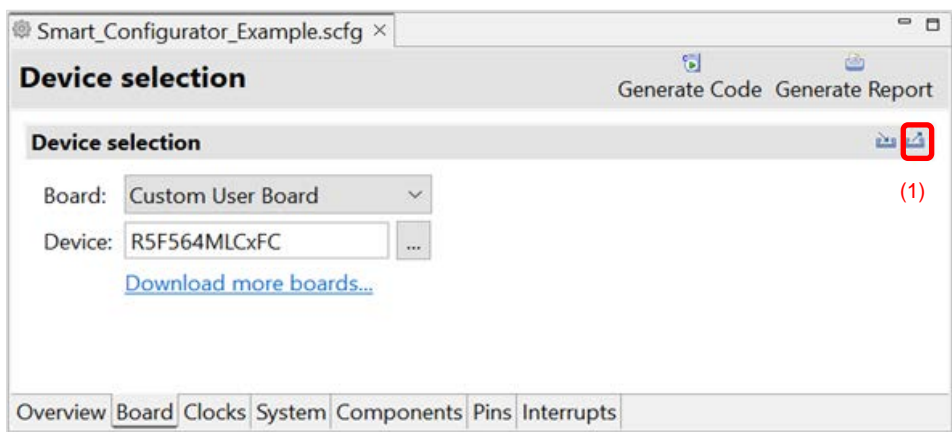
Smart_Configurator_Example.scfg ×

Device selection

Generate Code Generate Report

Device selection

(1)

Board: Custom User Board

Device: R5F564MLCxFC ...

Download more boards...

Overview Board Clocks System Components Pins Interrupts